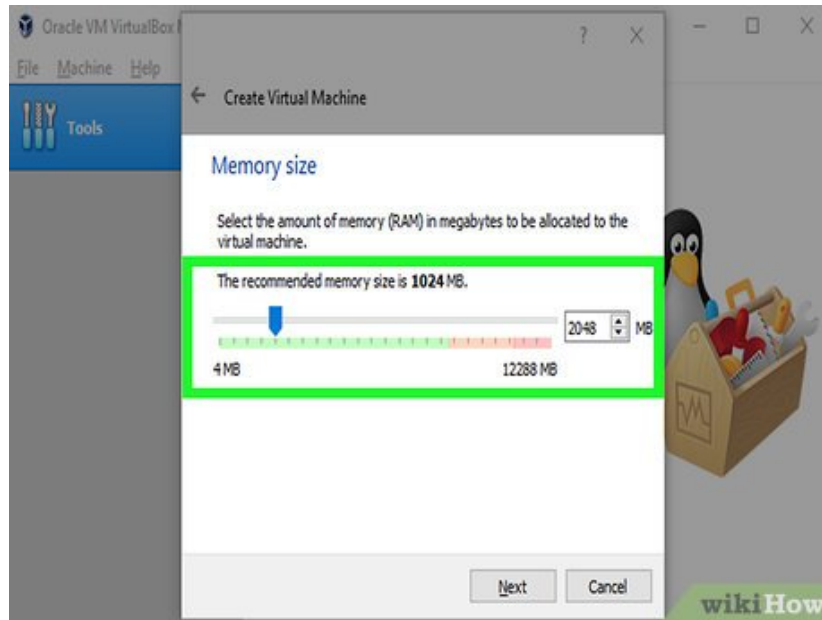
Oracle VM VirtualBox

File Machine Help

Tools

?

X

Create Virtual Machine

Memory size

Select the amount of memory (RAM) in megabytes to be allocated to the virtual machine.

The recommended memory size is **1024** MB.

2048 MB

4 MB

12288 MB

Next

Cancel

wikiHow